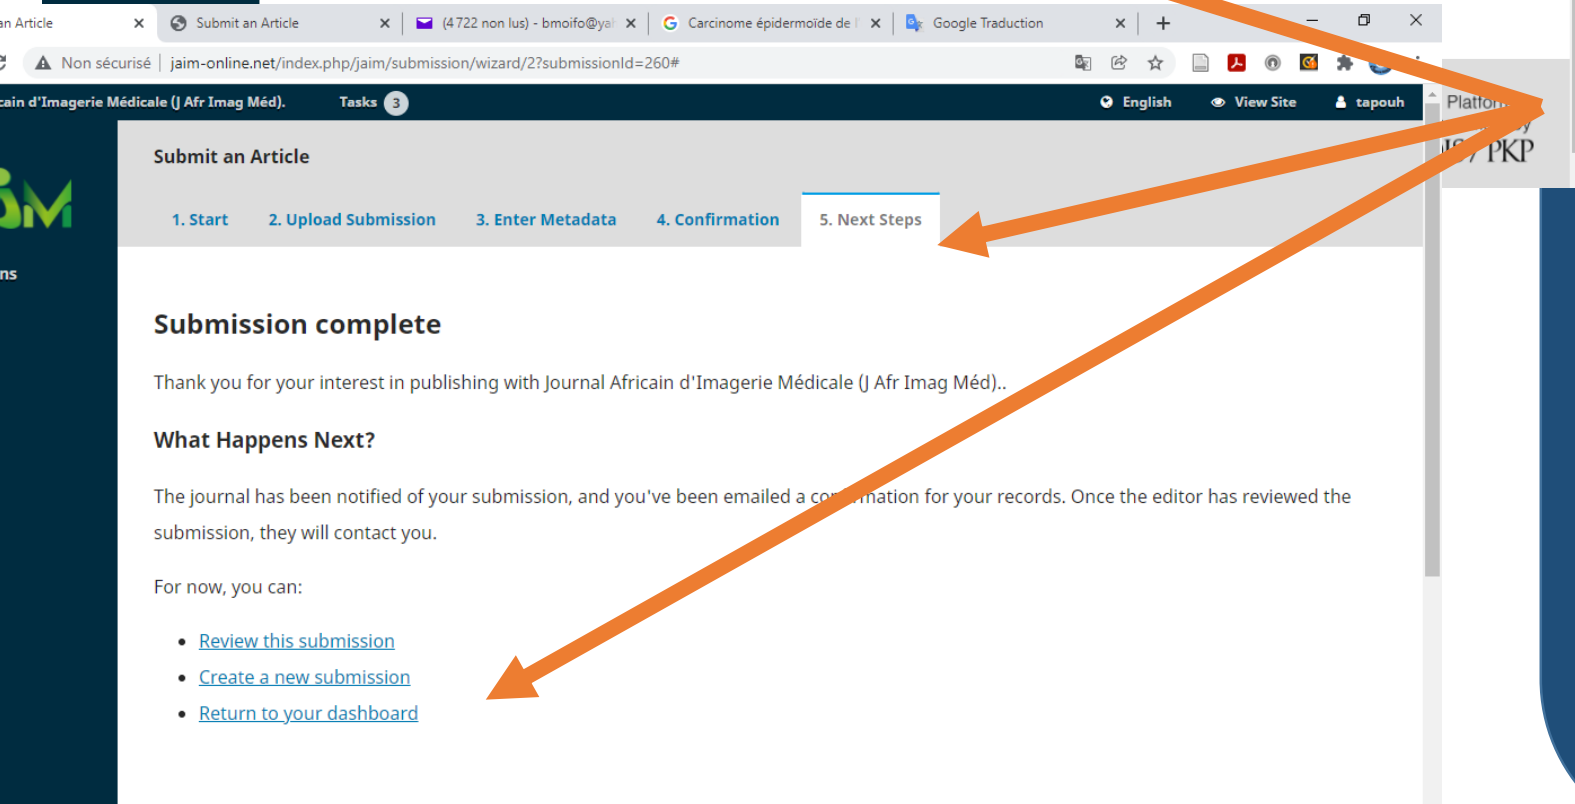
an Article ✕ Submit an Article ✕ (4 722 non lus) - bmoifo@ya ✕ Carcinome épidermoïde de ✕ Google Traduction ✕ +

Non sécurisé | jaim-online.net/index.php/jaim/submission/wizard/2?submissionId=260#

cain d'Imagerie Médicale (J Afr Imag Méd). Tasks 3 English View Site tapouh

Platfor
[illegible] PKP

ns

Submit an Article

1. Start 2. Upload Submission 3. Enter Metadata 4. Confirmation 5. Next Steps

Submission complete

Thank you for your interest in publishing with Journal Africain d'Imagerie Médicale (J Afr Imag Méd)..

What Happens Next?

The journal has been notified of your submission, and you've been emailed a co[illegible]mation for your records. Once the editor has reviewed the submission, they will contact you.

For now, you can:

- Review this submission
- Create a new submission
- Return to your dashboard